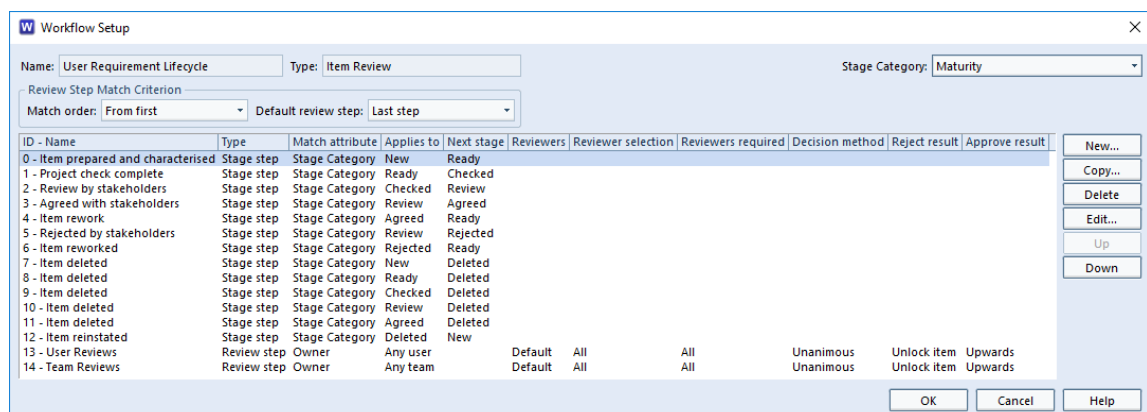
Workflow Setup

Name: User Requirement Lifecycle
Type: Item Review
Stage Category: Maturity

Review Step Match Criterion
Match order: From first
Default review step: Last step

| ID - Name | Type | Match attribute | Applies to | Next stage | Reviewers | Reviewer selection | Reviewers required | Decision method | Reject result | Approve result |
|---|---|---|---|---|---|---|---|---|---|---|
| 0 - Item prepared and characterised | Stage step | Stage Category | New | Ready | | | | | | |
| 1 - Project check complete | Stage step | Stage Category | Ready | Checked | | | | | | |
| 2 - Review by stakeholders | Stage step | Stage Category | Checked | Review | | | | | | |
| 3 - Agreed with stakeholders | Stage step | Stage Category | Review | Agreed | | | | | | |
| 4 - Item rework | Stage step | Stage Category | Agreed | Ready | | | | | | |
| 5 - Rejected by stakeholders | Stage step | Stage Category | Review | Rejected | | | | | | |
| 6 - Item reworked | Stage step | Stage Category | Rejected | Ready | | | | | | |
| 7 - Item deleted | Stage step | Stage Category | New | Deleted | | | | | | |
| 8 - Item deleted | Stage step | Stage Category | Ready | Deleted | | | | | | |
| 9 - Item deleted | Stage step | Stage Category | Checked | Deleted | | | | | | |
| 10 - Item deleted | Stage step | Stage Category | Review | Deleted | | | | | | |
| 11 - Item deleted | Stage step | Stage Category | Agreed | Deleted | | | | | | |
| 12 - Item reinstated | Stage step | Stage Category | Deleted | New | | | | | | |
| 13 - User Reviews | Review step | Owner | Any user | | Default | All | All | Unanimous | Unlock item | Upwards |
| 14 - Team Reviews | Review step | Owner | Any team | | Default | All | All | Unanimous | Unlock item | Upwards |

New...
Copy...
Delete
Edit...
Up
Down

OK
Cancel
Help